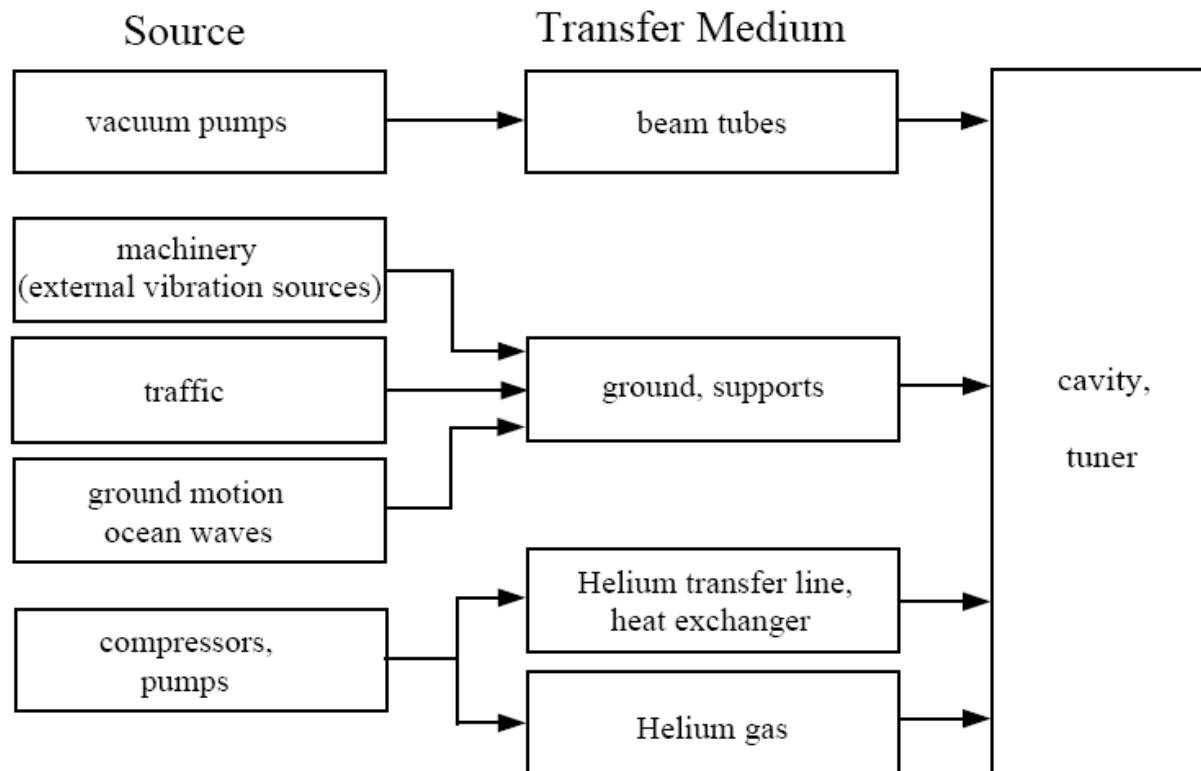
Source

Transfer Medium

vacuum pumps

beam tubes

machinery
(external vibration sources)

traffic

ground, supports

ground motion
ocean waves

cavity,

tuner

compressors,
pumps

Helium transfer line,
heat exchanger

Helium gas